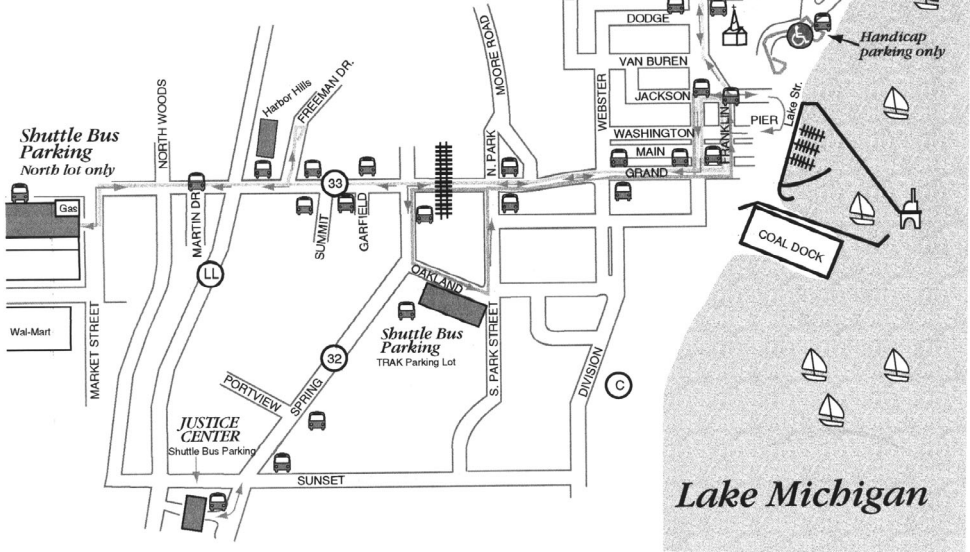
DODGE
Handicap parking only
VAN BUREN
JACKSON
MOORE ROAD
WEBSTER
FRANKLIN
PIER
Lake Str.
WASHINGTON
MAIN
GRAND
N. PARK
Harbor Hills
FREEMAN DR.
NORTH WOODS
Shuttle Bus Parking
North lot only
Gas
MARTIN DR.
33
SUMMIT
GARFIELD
COAL DOCK
LL
OAKLAND
Wal-Mart
MARKET STREET
Shuttle Bus Parking
TRAK Parking Lot
S. PARK STREET
DIVISION
32
C
PORTVIEW
SPRING
JUSTICE CENTER
Shuttle Bus Parking
SUNSET
Lake Michigan